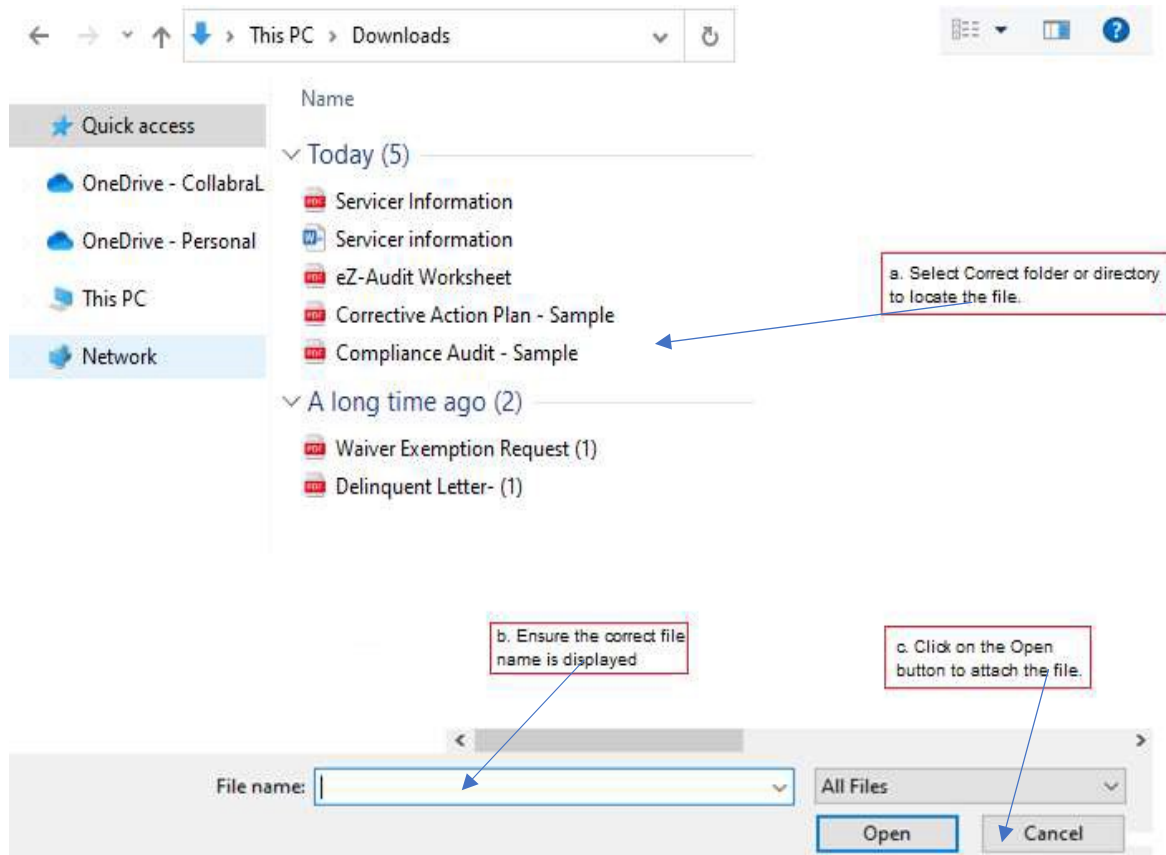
This PC > Downloads

Name

Quick access

OneDrive - CollabraL

OneDrive - Personal

This PC

Network

Today (5)

Servicer Information

Servicer information

eZ-Audit Worksheet

Corrective Action Plan - Sample

Compliance Audit - Sample

A long time ago (2)

Waiver Exemption Request (1)

Delinquent Letter- (1)

a. Select Correct folder or directory to locate the file.

b. Ensure the correct file name is displayed

c. Click on the Open button to attach the file.

File name:

All Files

Open

Cancel